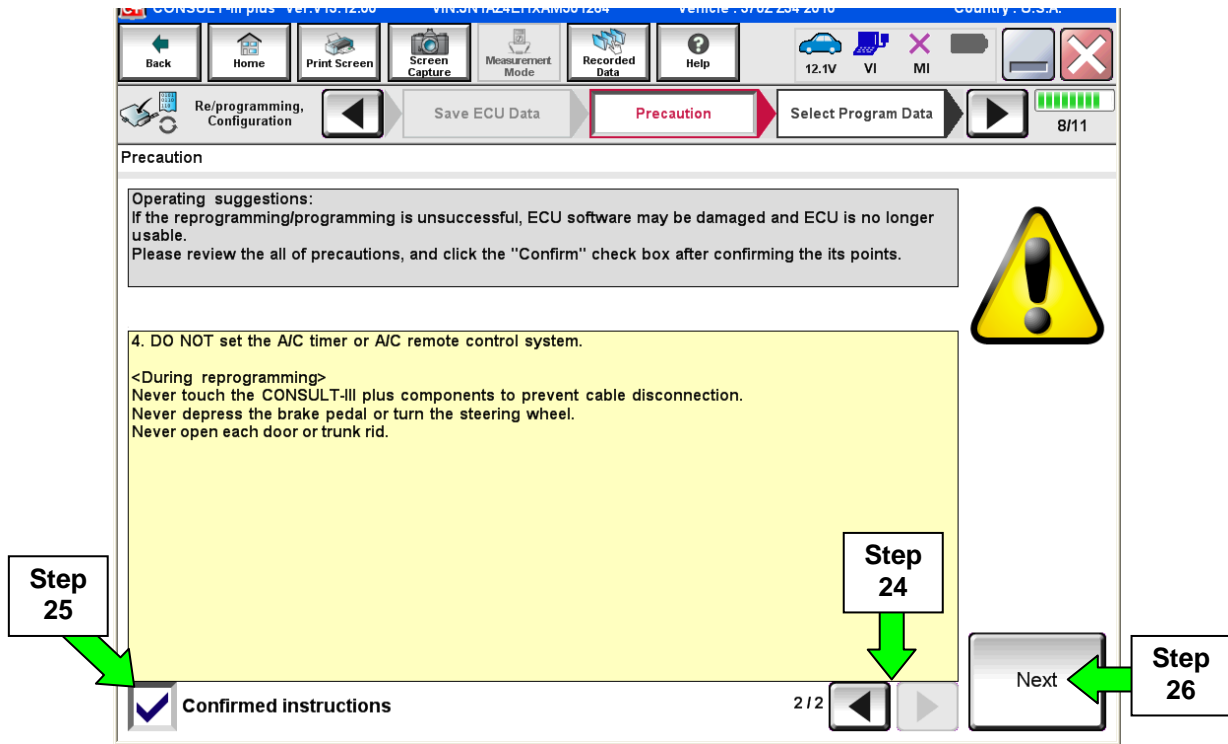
Back
Home
Print Screen
Screen Capture
Measurement Mode
Recorded Data
Help
12.1V
VI
MI

Re/programming, Configuration
Save ECU Data
Precaution
Select Program Data
8/11

Precaution

Operating suggestions:
If the reprogramming/programming is unsuccessful, ECU software may be damaged and ECU is no longer usable.
Please review the all of precautions, and click the "Confirm" check box after confirming the its points.

4. DO NOT set the A/C timer or A/C remote control system.

<During reprogramming>
Never touch the CONSULT-III plus components to prevent cable disconnection.
Never depress the brake pedal or turn the steering wheel.
Never open each door or trunk rid.

Step 25

Step 24

Step 26

Confirmed instructions

2 / 2

Next